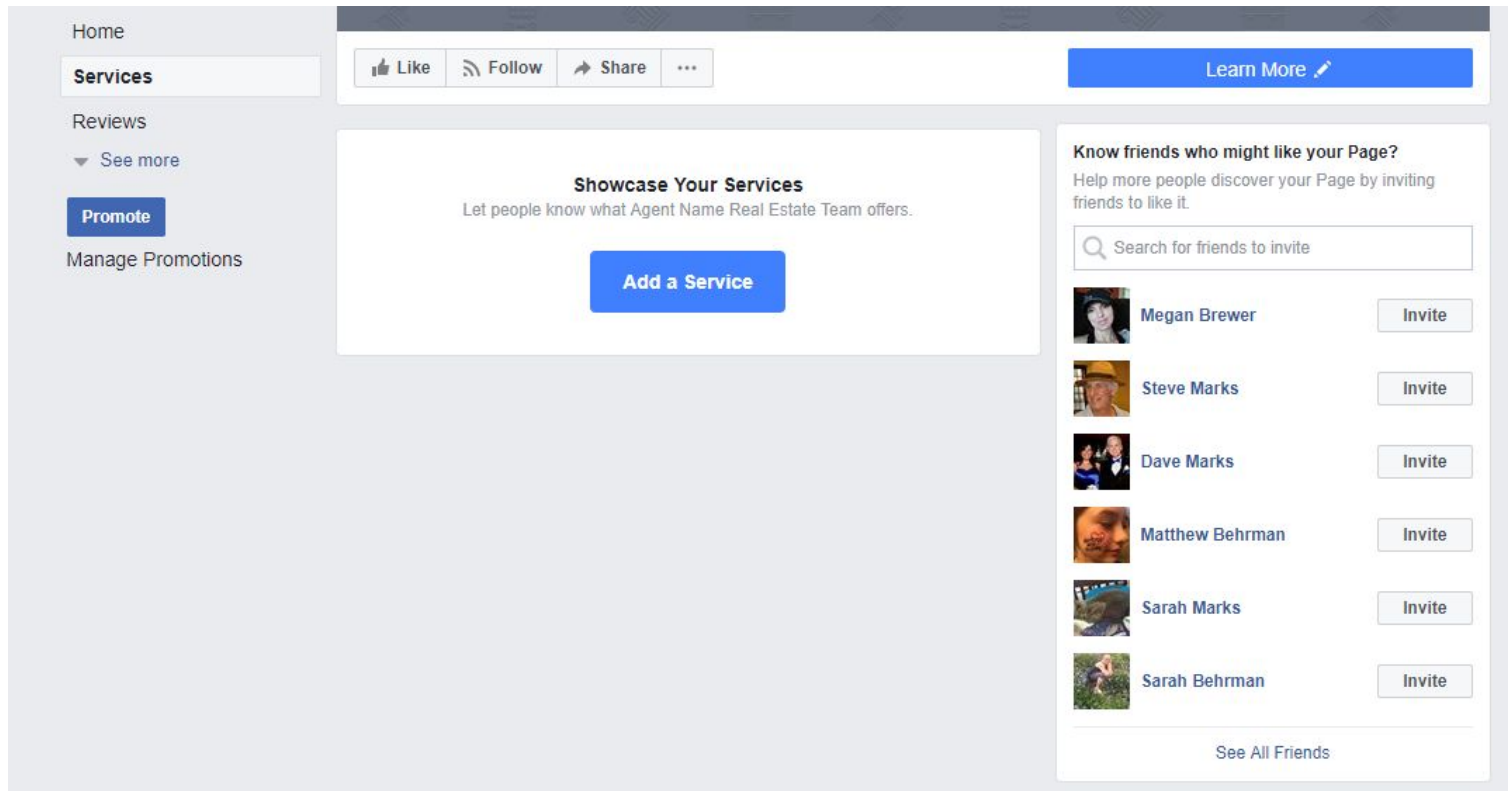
Home
Services
Reviews
See more
Promote
Manage Promotions

Like
Follow
Share
···

Learn More

Showcase Your Services
Let people know what Agent Name Real Estate Team offers.

Add a Service

Know friends who might like your Page?
Help more people discover your Page by inviting friends to like it.

Search for friends to invite

Megan Brewer
Invite
Steve Marks
Invite
Dave Marks
Invite
Matthew Behrman
Invite
Sarah Marks
Invite
Sarah Behrman
Invite

See All Friends